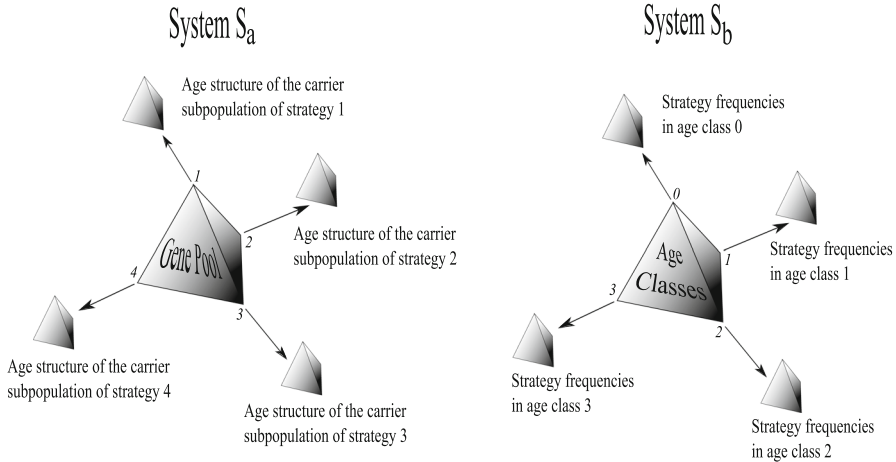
System $S_a$

Age structure of the carrier subpopulation of strategy 1

1

2

Gene Pool

Age structure of the carrier subpopulation of strategy 2

4

3

Age structure of the carrier subpopulation of strategy 4

Age structure of the carrier subpopulation of strategy 3

System $S_b$

Strategy frequencies in age class 0

0

Age Classes

1

Strategy frequencies in age class 1

3

2

Strategy frequencies in age class 3

Strategy frequencies in age class 2